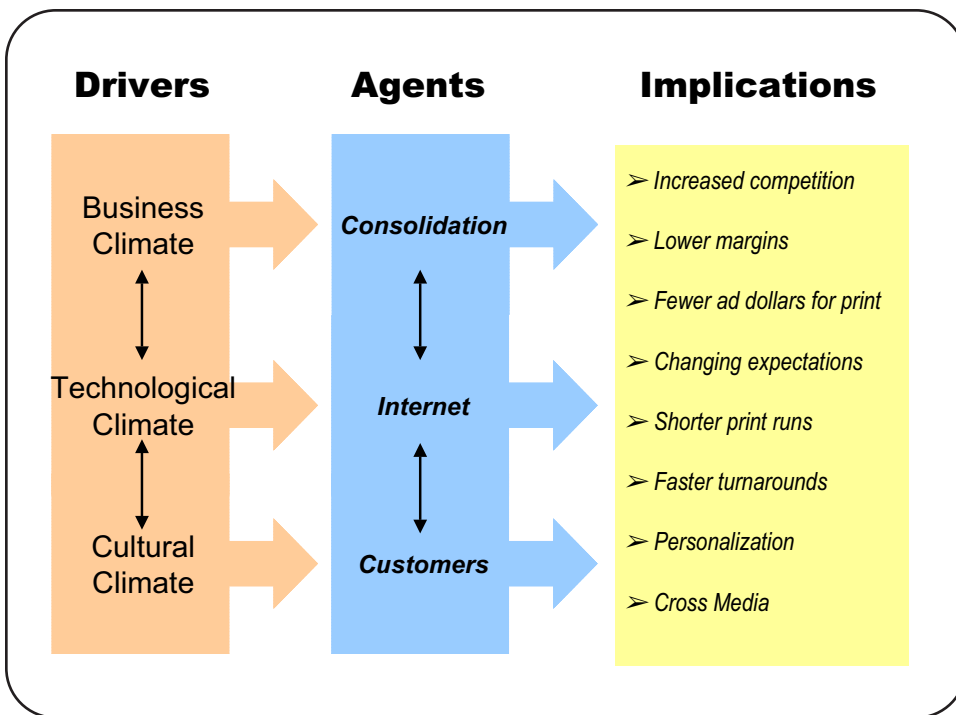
Drivers

Business Climate

Technological Climate

Cultural Climate

Agents

Consolidation

Internet

Customers

Implications

➢ Increased competition

➢ Lower margins

➢ Fewer ad dollars for print

➢ Changing expectations

➢ Shorter print runs

➢ Faster turnarounds

➢ Personalization

➢ Cross Media